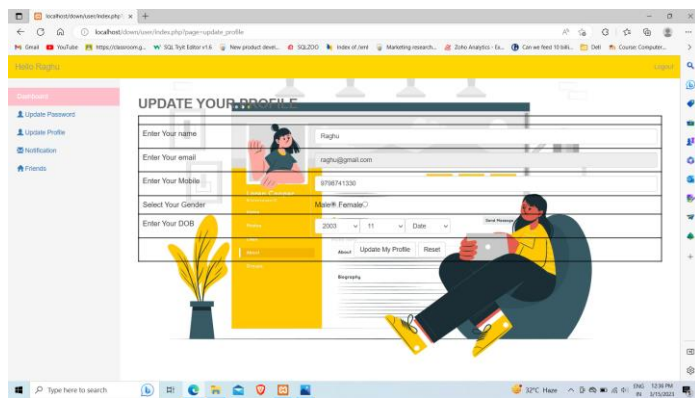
localhost/down/user/index.php ×  +

localhost/down/user/index.php?page=update_profile

Gmail  YouTube  https://classroom.g...  SQL Tryit Editor v1.6  New product devel...  SQLZOO  Index of /xml  Marketing research...  Zoho Analytics - Ex...  Can we feed 10 billi...  Deli  Course: Computer...

Hello Raghu

Logout

Dashboard

Update Password

Update Profile

Notification

Friends

UPDATE YOUR PROFILE

| Enter Your name | Raghu |
|---|---|
| Enter Your email | raghu@gmail.com |
| Enter Your Mobile | 9798741330 |
| Select Your Gender | Male Female |
| Enter Your DOB | 2003 11 Date |
| | Update My Profile Reset |

Send Message

About

Biography

Type here to search

32°C Haze  ENG IN  12:36 PM 3/15/2023